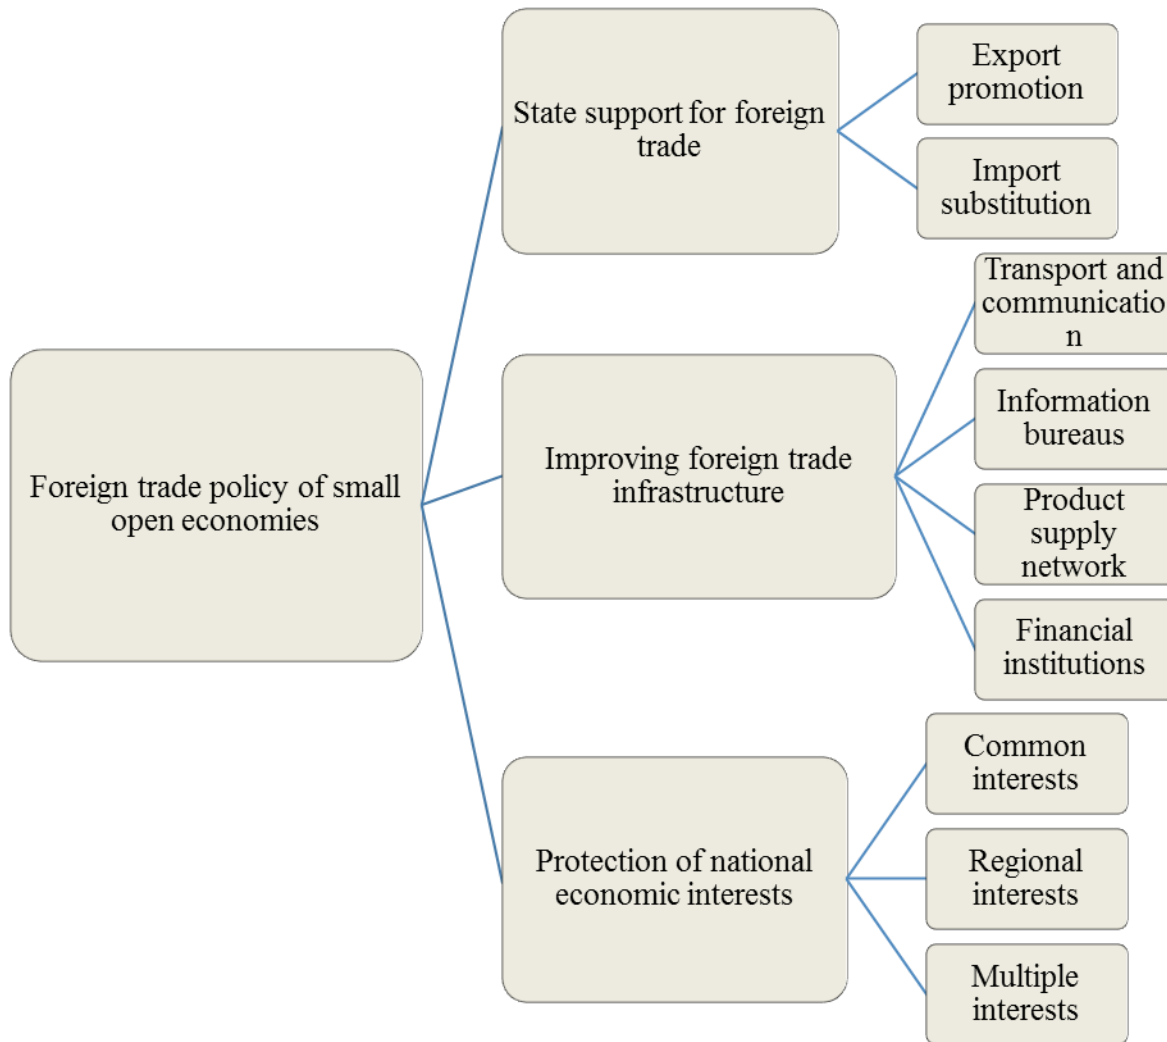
Foreign trade policy of small open economies

State support for foreign trade

Export promotion

Import substitution

Improving foreign trade infrastructure

Transport and communicatio n

Information bureaus

Product supply network

Financial institutions

Protection of national economic interests

Common interests

Regional interests

Multiple interests